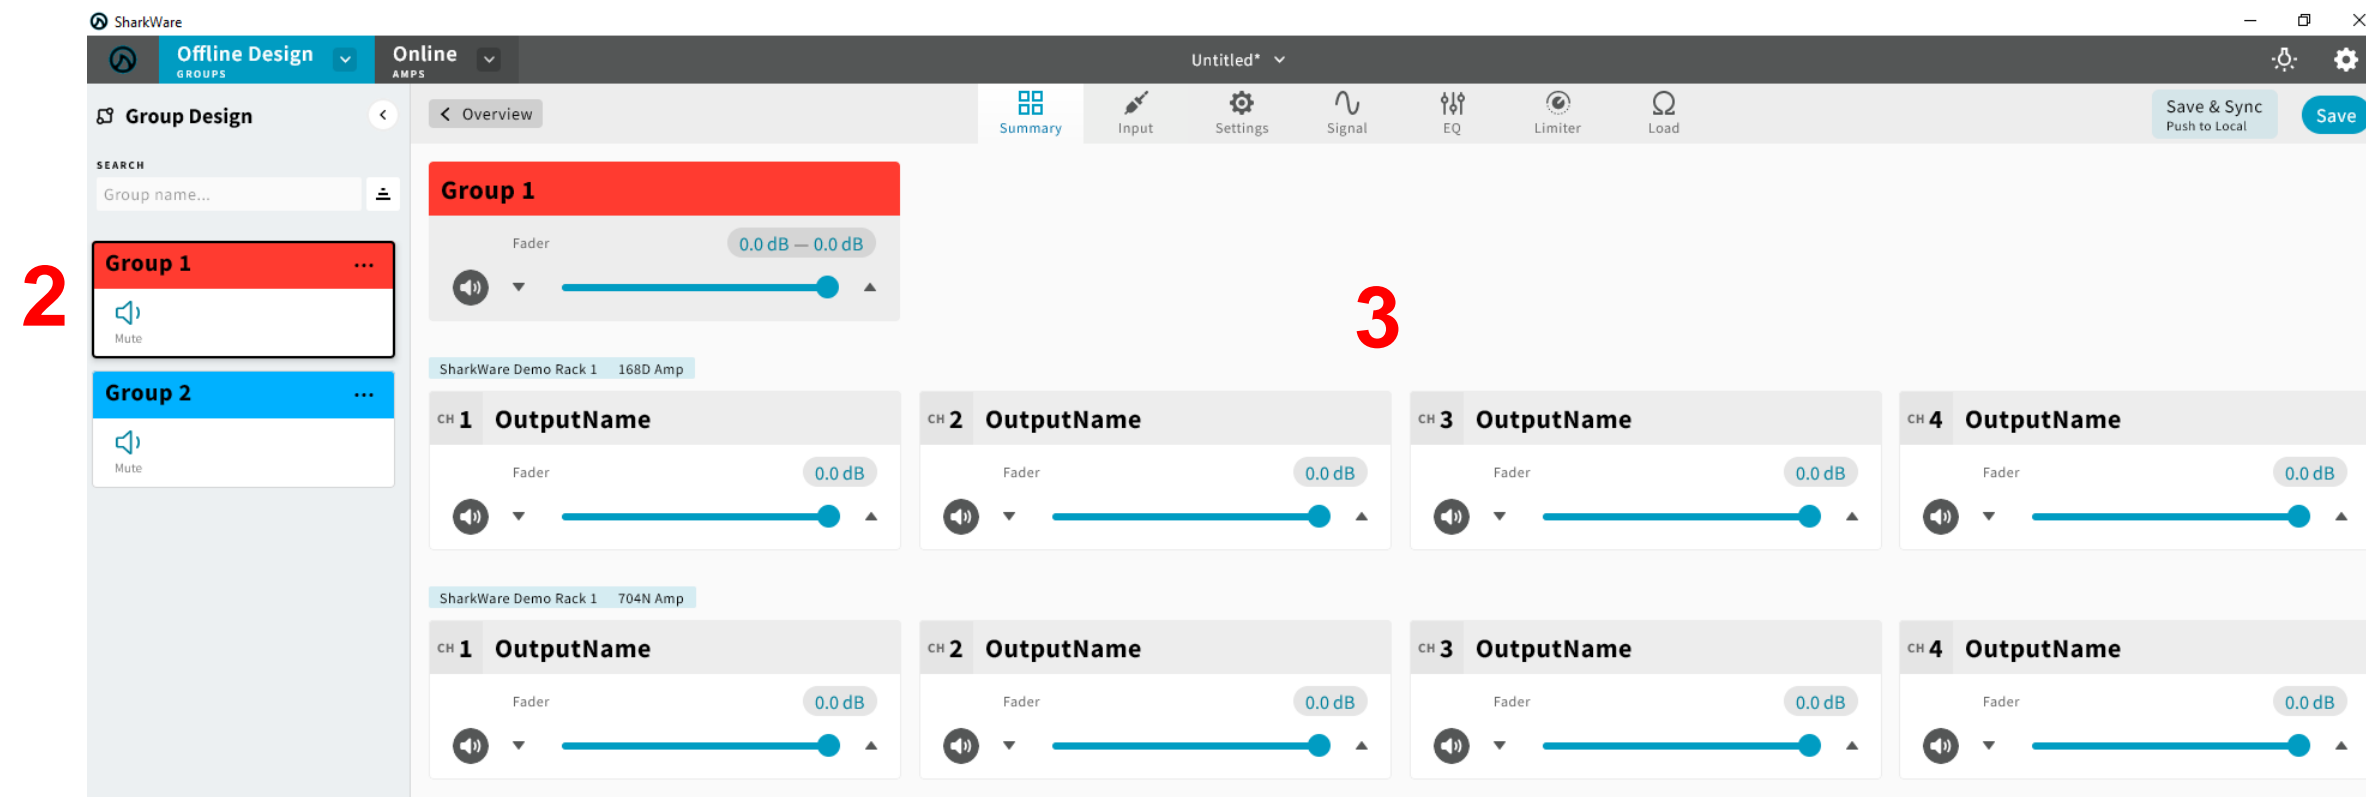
SharkWare

Offline Design
GROUPS

Online
AMPS

Untitled*

Group Design

SEARCH

Group name...

2

Group 1 ...

Mute

Group 2 ...

Mute

Overview

Summary
Input
Settings
Signal
EQ
Limiter
Load

Save & Sync
Push to Local

Save

Group 1

Fader
0.0 dB — 0.0 dB

3

SharkWare Demo Rack 1 168D Amp

| CH 1 OutputName | CH 2 OutputName | CH 3 OutputName | CH 4 OutputName |
|---|---|---|---|
| Fader 0.0 dB | Fader 0.0 dB | Fader 0.0 dB | Fader 0.0 dB |

SharkWare Demo Rack 1 704N Amp

| CH 1 OutputName | CH 2 OutputName | CH 3 OutputName | CH 4 OutputName |
|---|---|---|---|
| Fader 0.0 dB | Fader 0.0 dB | Fader 0.0 dB | Fader 0.0 dB |